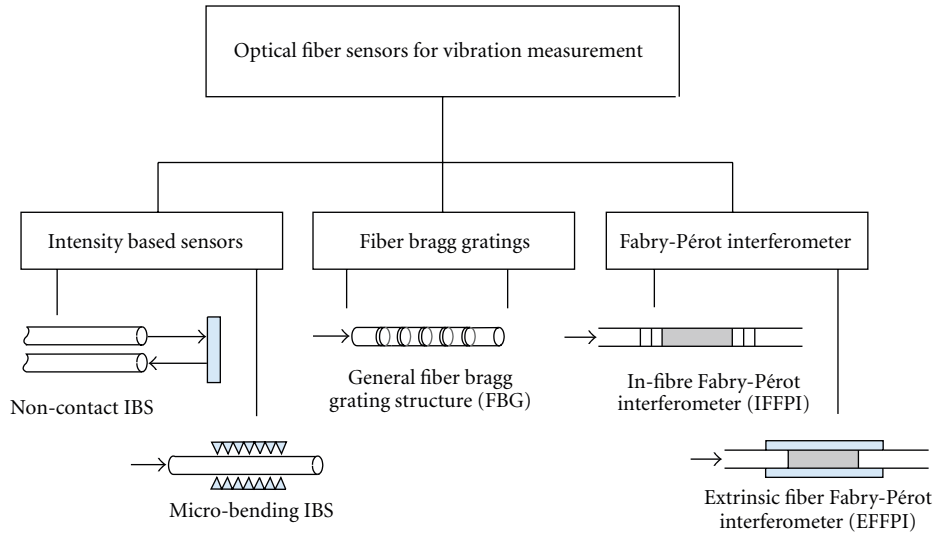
Optical fiber sensors for vibration measurement

Intensity based sensors

Fiber bragg gratings

Fabry-Pérot interferometer

Non-contact IBS

Micro-bending IBS

General fiber bragg grating structure (FBG)

In-fibre Fabry-Pérot interferometer (IFFPI)

Extrinsic fiber Fabry-Pérot interferometer (EFFPI)